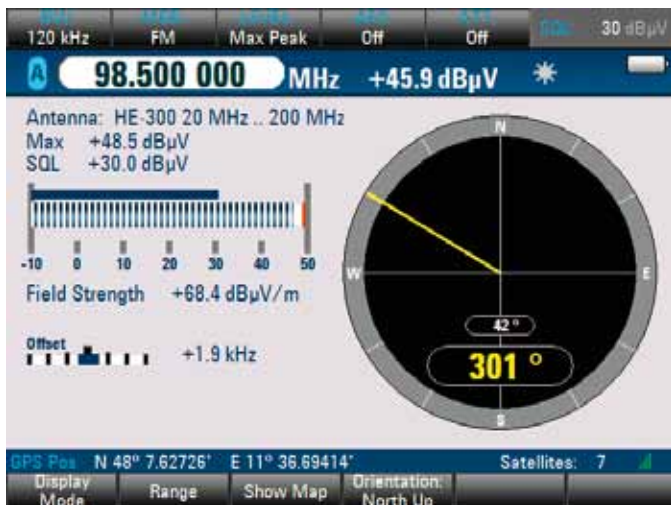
BW 120 kHz | MODE FM | DETECT Max Peak | AGC Off | AFC Off | SQL 30 dBµV

A 98.500 000 MHz +45.9 dBµV

Antenna: HE-300 20 MHz .. 200 MHz
Max +48.5 dBµV
SQL +30.0 dBµV

-10 0 10 20 30 40 50

Field Strength +68.4 dBµV/m

Offset +1.9 kHz

N
W
E
S

42 °

301 °

GPS Pos N 48° 7.62726' E 11° 36.69414' Satellites: 7

Display Mode | Range | Show Map | Orientation: North Up